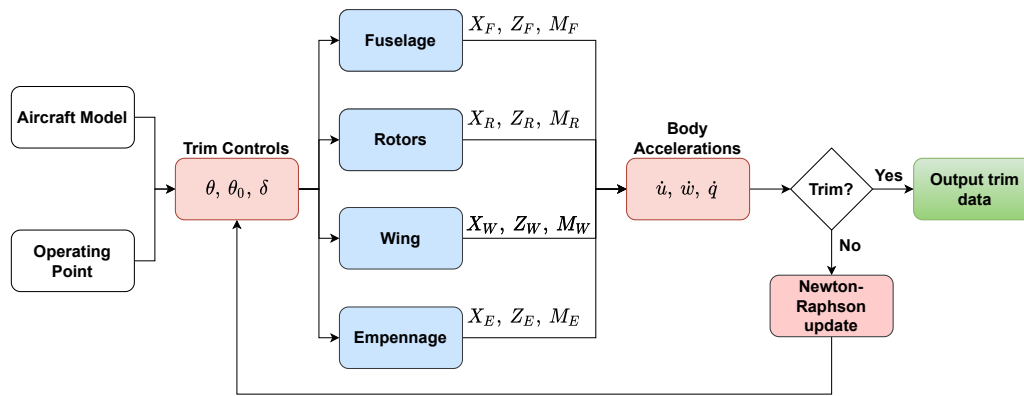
Aircraft Model

Operating Point

Trim Controls

$\theta,\ \theta_0,\ \delta$

Fuselage

$X_F,\ Z_F,\ M_F$

Rotors

$X_R,\ Z_R,\ M_R$

Wing

$X_W,\ Z_W,\ M_W$

Empennage

$X_E,\ Z_E,\ M_E$

Body Accelerations

$\dot{u},\ \dot{w},\ \dot{q}$

Trim?

Yes

Output trim data

No

Newton-Raphson update